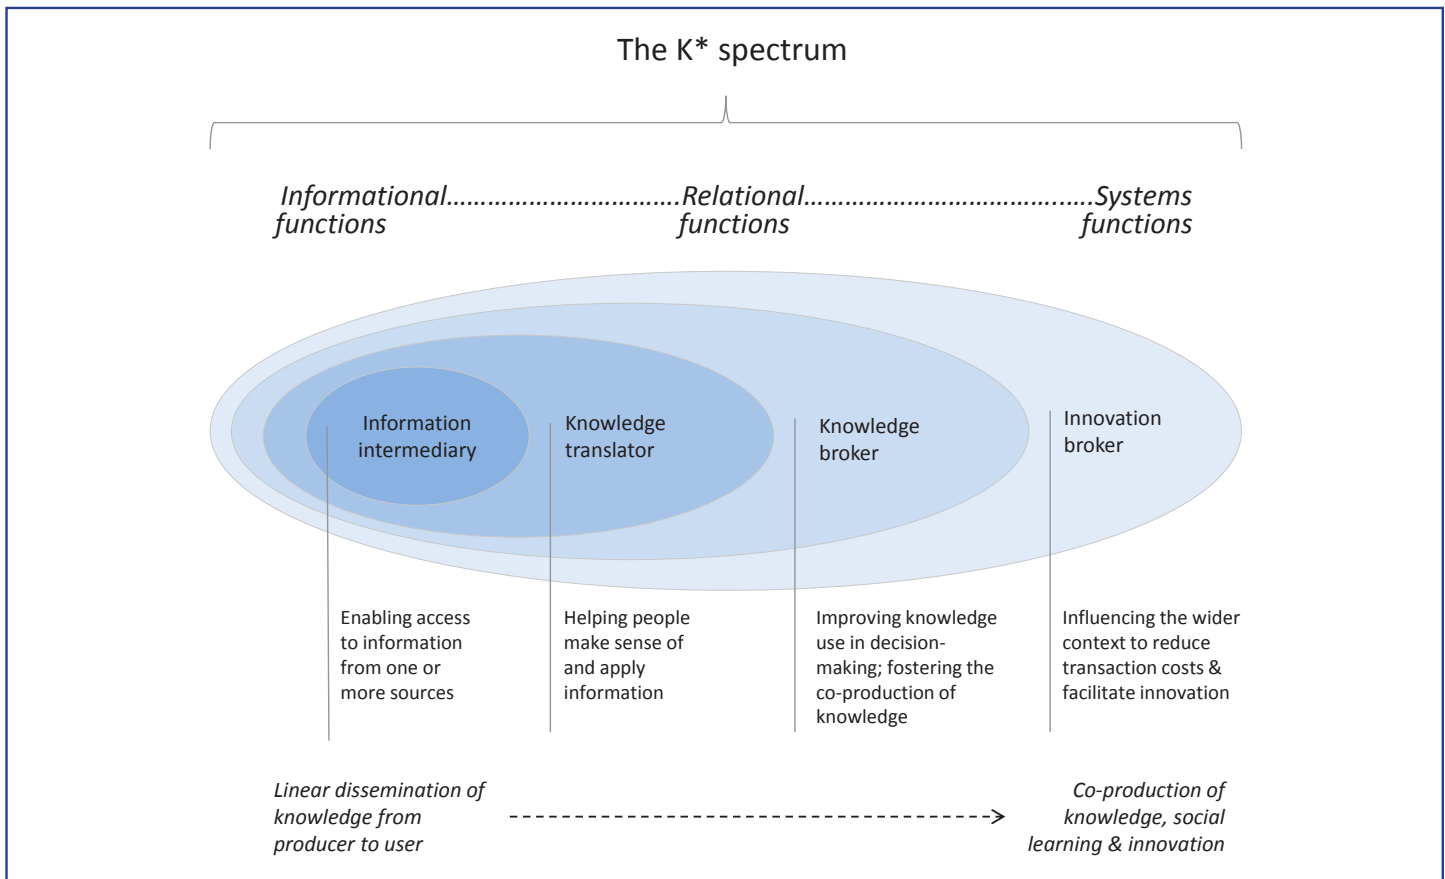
The K* spectrum

Informational……………………………Relational…………………………………Systems functions functions functions

Information intermediary

Knowledge translator

Knowledge broker

Innovation broker

Enabling access to information from one or more sources

Helping people make sense of and apply information

Improving knowledge use in decision-making; fostering the co-production of knowledge

Influencing the wider context to reduce transaction costs & facilitate innovation

Linear dissemination of knowledge from producer to user

Co-production of knowledge, social learning & innovation